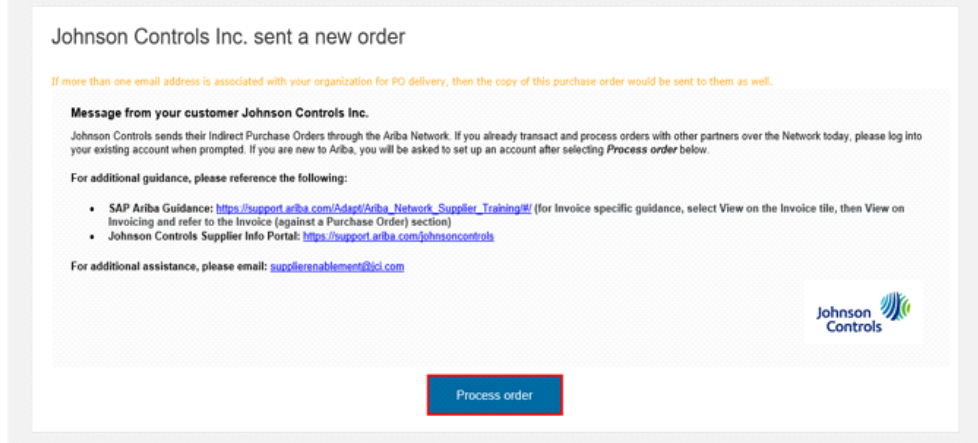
Johnson Controls Inc. sent a new order

If more than one email address is associated with your organization for PO delivery, then the copy of this purchase order would be sent to them as well.

Message from your customer Johnson Controls Inc.

Johnson Controls sends their Indirect Purchase Orders through the Ariba Network. If you already transact and process orders with other partners over the Network today, please log into your existing account when prompted. If you are new to Ariba, you will be asked to set up an account after selecting *Process order* below.

For additional guidance, please reference the following:

- SAP Ariba Guidance: https://support.ariba.com/Adapt/Ariba_Network_Supplier_Training/#/ (for Invoice specific guidance, select View on the Invoice tile, then View on Invoicing and refer to the Invoice (against a Purchase Order) section)
- Johnson Controls Supplier Info Portal: https://support.ariba.com/johnsoncontrols

For additional assistance, please email: supplierenablement@jci.com

Johnson Controls

Process order